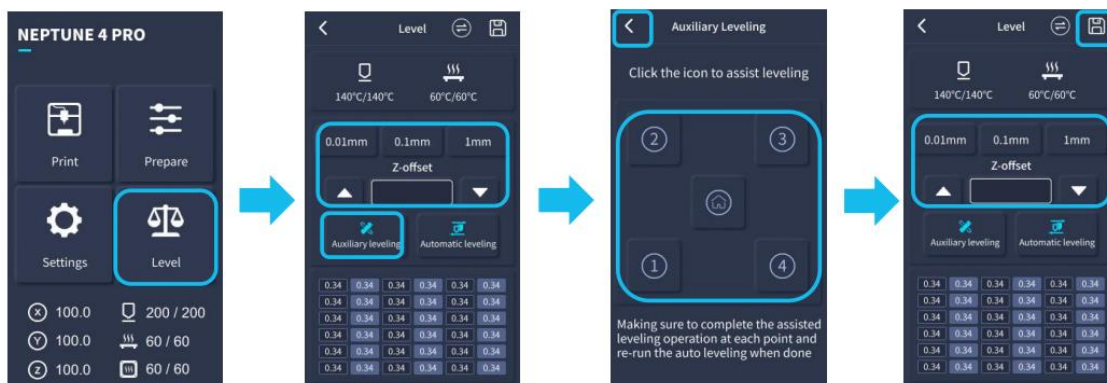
NEPTUNE 4 PRO

Print

Prepare

Settings

Level

X 100.0
200 / 200
Y 100.0
60 / 60
Z 100.0
60 / 60

Level

140°C/140°C
60°C/60°C

0.01mm
0.1mm
1mm
Z-offset

Auxiliary leveling
Automatic leveling

| 0.34 | 0.34 | 0.34 | 0.34 | 0.34 | 0.34 |
|---|---|---|---|---|---|
| 0.34 | 0.34 | 0.34 | 0.34 | 0.34 | 0.34 |
| 0.34 | 0.34 | 0.34 | 0.34 | 0.34 | 0.34 |
| 0.34 | 0.34 | 0.34 | 0.34 | 0.34 | 0.34 |
| 0.34 | 0.34 | 0.34 | 0.34 | 0.34 | 0.34 |
| 0.34 | 0.34 | 0.34 | 0.34 | 0.34 | 0.34 |

Auxiliary Leveling

Click the icon to assist leveling

2
3
1
4

Making sure to complete the assisted leveling operation at each point and re-run the auto leveling when done

Level

140°C/140°C
60°C/60°C

0.01mm
0.1mm
1mm
Z-offset

Auxiliary leveling
Automatic leveling

| 0.34 | 0.34 | 0.34 | 0.34 | 0.34 | 0.34 |
|---|---|---|---|---|---|
| 0.34 | 0.34 | 0.34 | 0.34 | 0.34 | 0.34 |
| 0.34 | 0.34 | 0.34 | 0.34 | 0.34 | 0.34 |
| 0.34 | 0.34 | 0.34 | 0.34 | 0.34 | 0.34 |
| 0.34 | 0.34 | 0.34 | 0.34 | 0.34 | 0.34 |
| 0.34 | 0.34 | 0.34 | 0.34 | 0.34 | 0.34 |